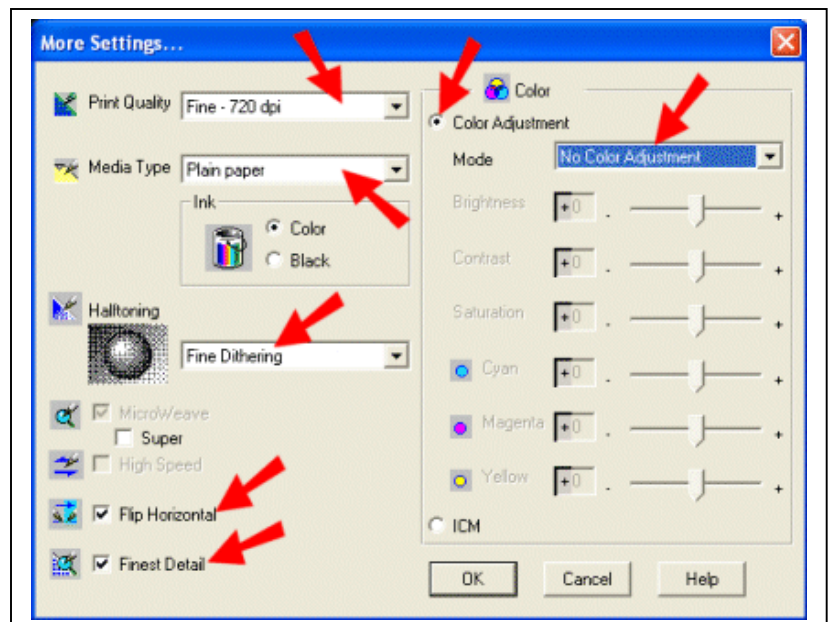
More Settings...

Print Quality Fine - 720 dpi

Media Type Plain paper

Ink
Color
Black

Halftoning
Fine Dithering

MicroWeave
Super
High Speed
Flip Horizontal
Finest Detail

Color
Color Adjustment
Mode No Color Adjustment

Brightness +0 - +
Contrast +0 - +
Saturation +0 - +
Cyan +0 - +
Magenta +0 - +
Yellow +0 - +

ICM

OK Cancel Help